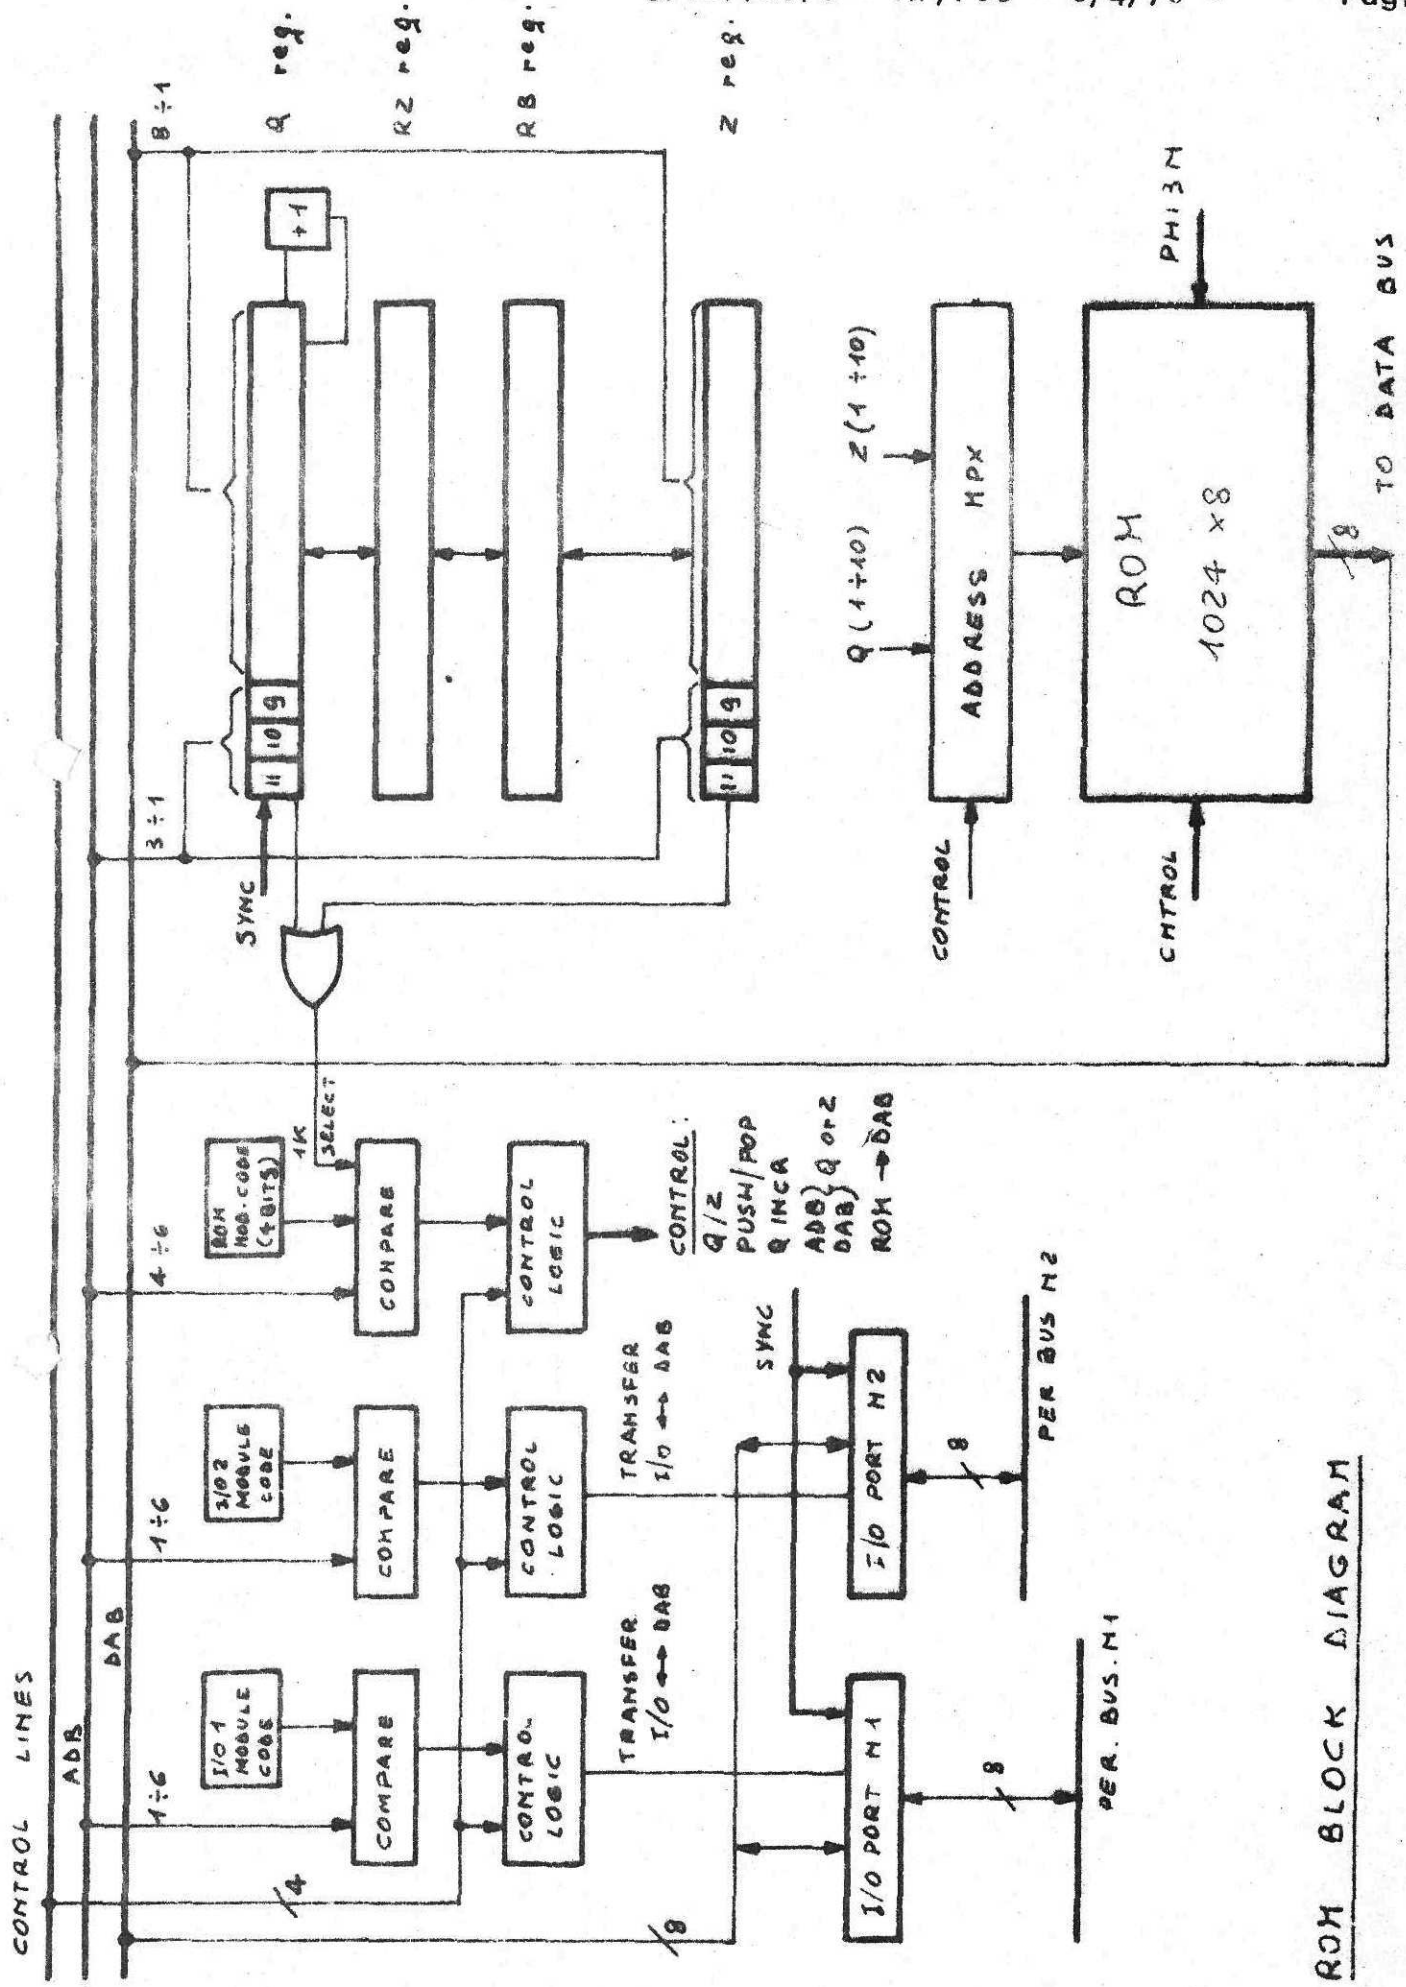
CONTROL LINES
ADB
DAB
/4
/8
1÷6
1÷6
4÷6
3÷1
8÷1
I/O 1 MODULE CODE
I/O 2 MODULE CODE
ROM MOD. CODE (4 BITS)
COMPARE
COMPARE
COMPARE
CONTROL LOGIC
CONTROL LOGIC
CONTROL LOGIC
1K SELECT
TRANSFER I/O ⟷ DAB
TRANSFER I/O ⟷ DAB
CONTROL:
Q/Z
PUSH/POP
Q INCA
ADB} Q or Z
DAB}
ROM → DAB
SYNC
SYNC
I/O PORT M1
I/O PORT M2
8
8
PER. BUS. M1
PER BUS M2
11 10 9
11 10 9
+1
Q reg.
RZ reg.
RB reg.
Z reg.
Q (1÷10)
Z (1÷10)
ADDRESS MPX
CONTROL
CNTROL
ROM
1024 ×8
PHI3M
8
TO DATA BUS
ROM BLOCK DIAGRAM